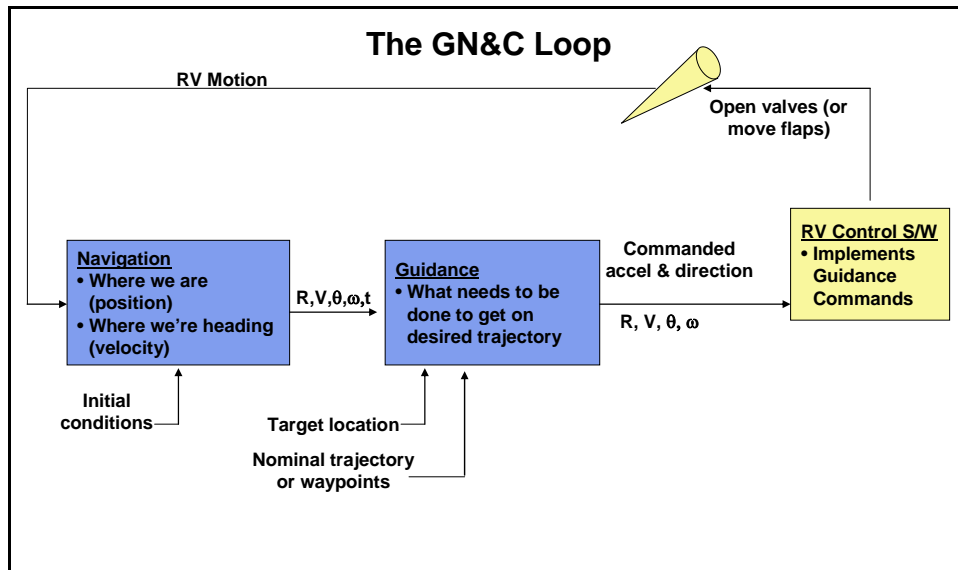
The GN&C Loop

RV Motion

Open valves (or move flaps)

Navigation
• Where we are (position)
• Where we're heading (velocity)

R,V,$\theta$,$\omega$,t

Guidance
• What needs to be done to get on desired trajectory

Commanded accel & direction

R, V, $\theta$, $\omega$

RV Control S/W
• Implements Guidance Commands

Initial conditions

Target location

Nominal trajectory or waypoints